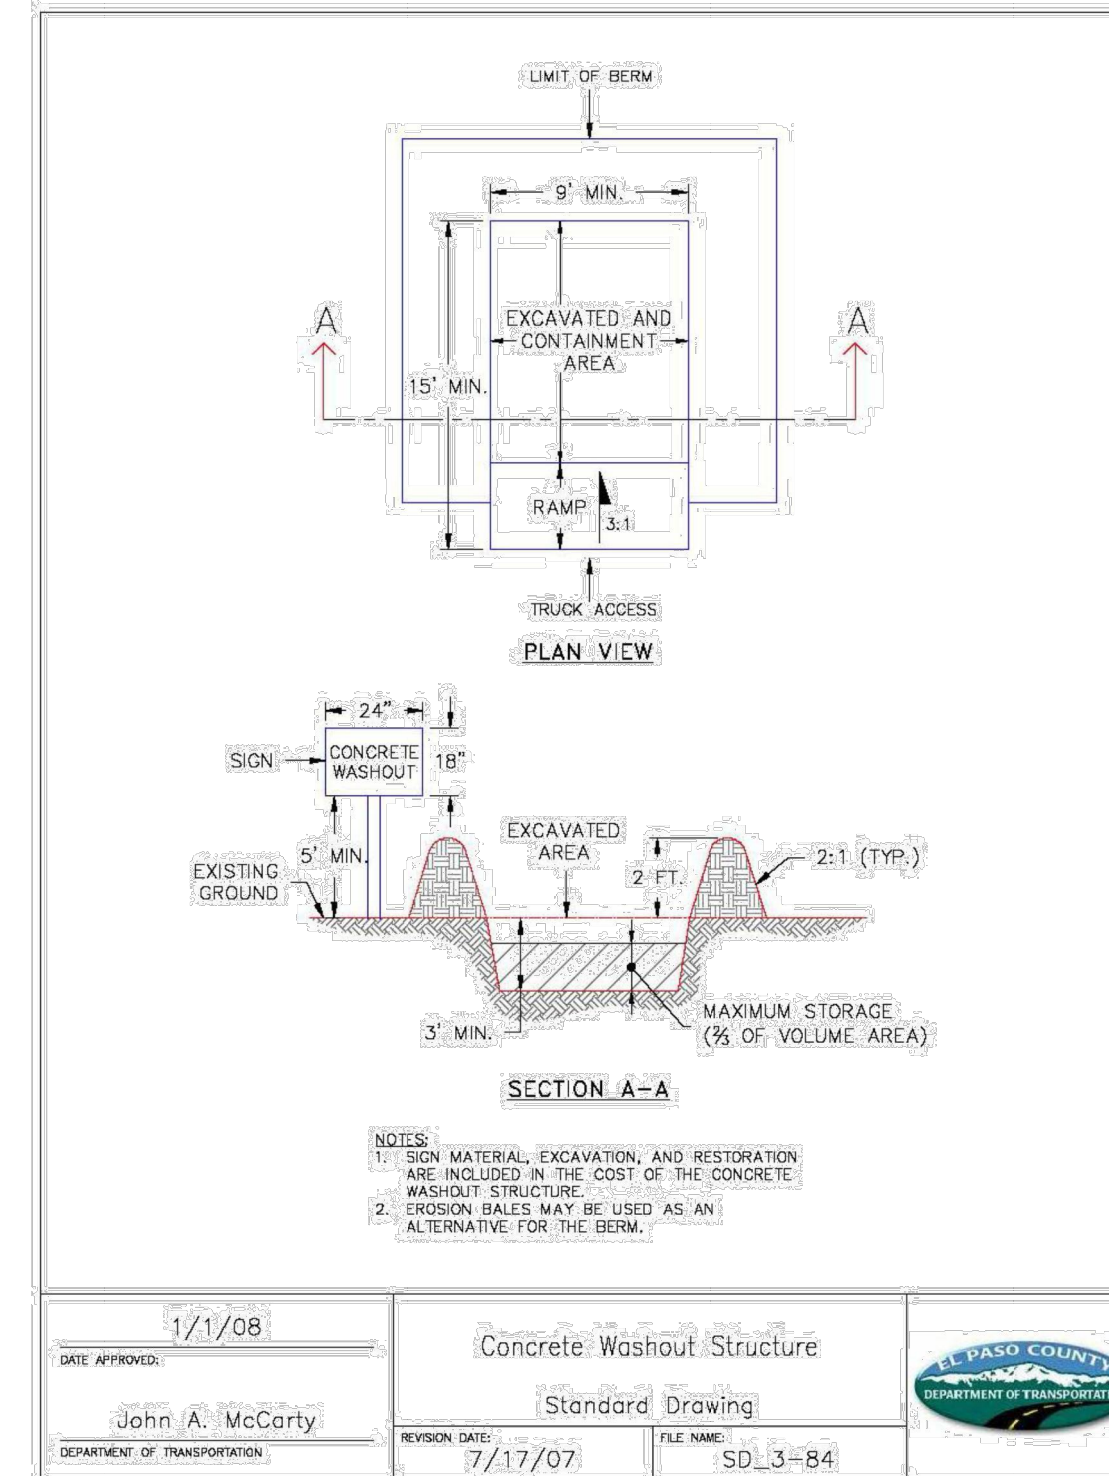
LIMIT OF BERM

9' MIN.

A

A

EXCAVATED AND CONTAINMENT AREA

15' MIN.

RAMP

3:1

TRUCK ACCESS

PLAN VIEW

24"

SIGN

CONCRETE WASHOUT

18"

5' MIN.

EXISTING GROUND

EXCAVATED AREA

2 FT.

2:1 (TYP.)

3' MIN.

MAXIMUM STORAGE (⅔ OF VOLUME AREA)

SECTION A-A

NOTES:
1. SIGN MATERIAL, EXCAVATION, AND RESTORATION ARE INCLUDED IN THE COST OF THE CONCRETE WASHOUT STRUCTURE.
2. EROSION BALES MAY BE USED AS AN ALTERNATIVE FOR THE BERM.

1/1/08

DATE APPROVED:

John A. McCarty

DEPARTMENT OF TRANSPORTATION

Concrete Washout Structure

Standard Drawing

REVISION DATE:
7/17/07

FILE NAME:
SD_3-84

EL PASO COUNTY
DEPARTMENT OF TRANSPORTATI